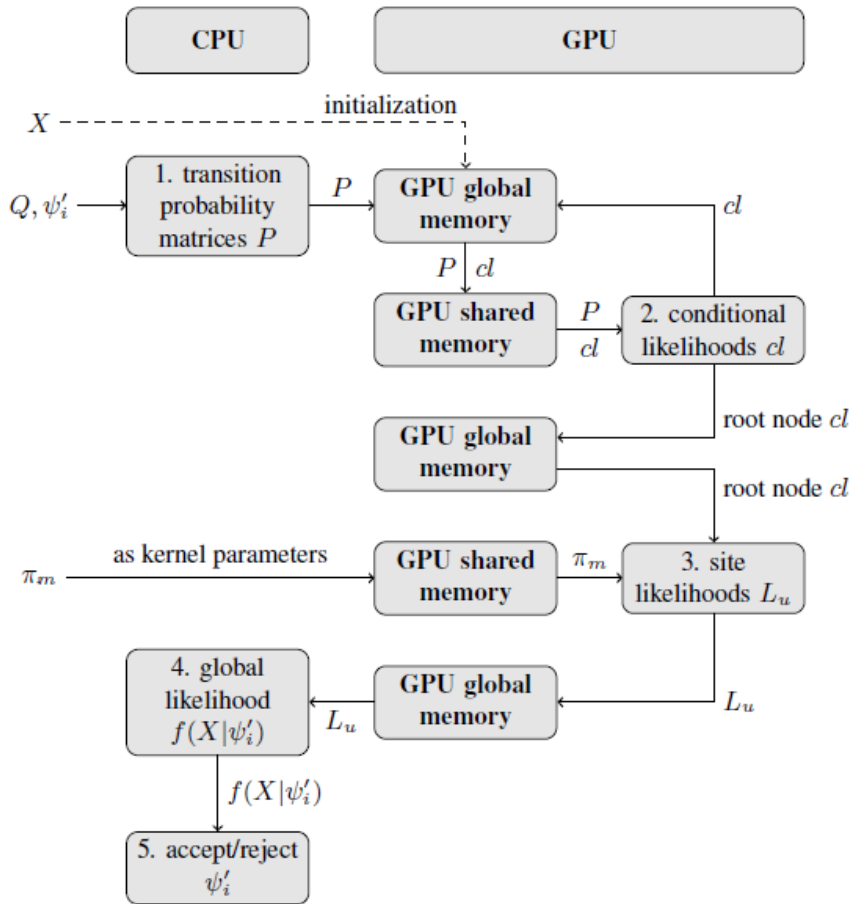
CPU

GPU

initialization

$X$

$Q, \psi'_i$

1. transition probability matrices $P$

$P$

GPU global memory

$cl$

$P$ $cl$

GPU shared memory

$P$

$cl$

2. conditional likelihoods $cl$

root node $cl$

GPU global memory

root node $cl$

$\pi_m$

as kernel parameters

GPU shared memory

$\pi_m$

3. site likelihoods $L_u$

4. global likelihood $f(X|\psi'_i)$

$L_u$

GPU global memory

$L_u$

$f(X|\psi'_i)$

5. accept/reject $\psi'_i$